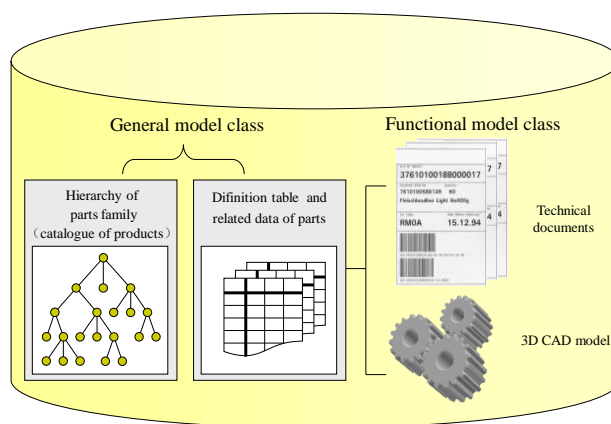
General model class

Hierarchy of parts family (catalogue of products)

Difinition table and related data of parts

Functional model class

37610100188000017

76101008880149 60

Fleischbouillon Light 6x400g

RM0A 15.12.94

Technical documents

3D CAD model